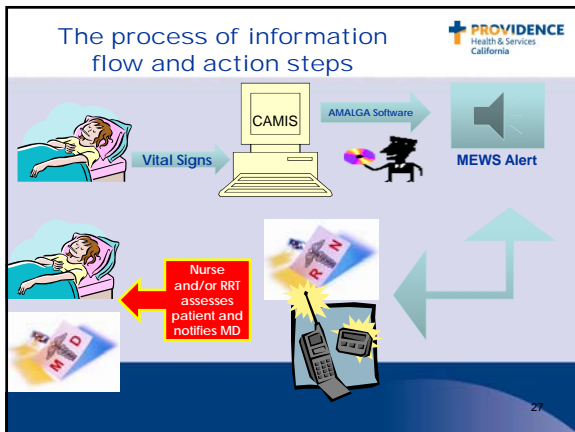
The process of information flow and action steps

PROVIDENCE
Health & Services
California

CAMIS

AMALGA Software

Vital Signs

MEWS Alert

R
N

Nurse and/or RRT assesses patient and notifies MD

M
D

27